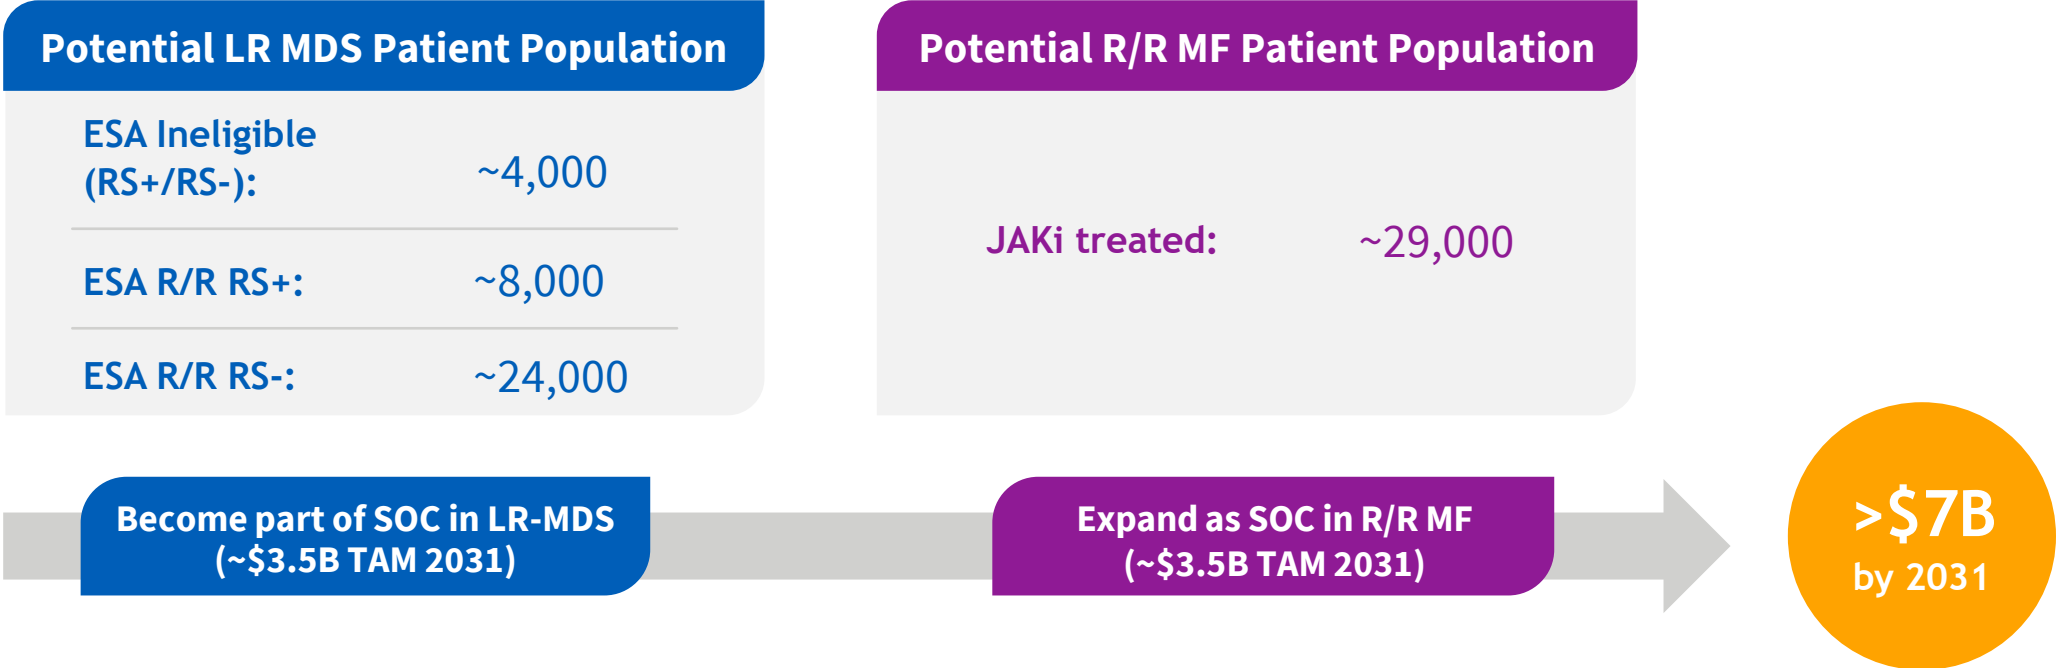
Potential LR MDS Patient Population

| | |
|---|---|
| ESA Ineligible (RS+/RS-): | ~4,000 |
| ESA R/R RS+: | ~8,000 |
| ESA R/R RS-: | ~24,000 |

Potential R/R MF Patient Population

JAKi treated: ~29,000

Become part of SOC in LR-MDS (~\$3.5B TAM 2031)

Expand as SOC in R/R MF (~\$3.5B TAM 2031)

>\$7B by 2031